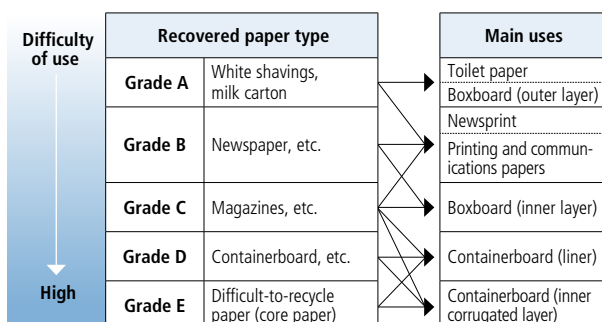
Difficulty of use

High

| Recovered paper type | |
|---|---|
| Grade A | White shavings, milk carton |
| Grade B | Newspaper, etc. |
| Grade C | Magazines, etc. |
| Grade D | Containerboard, etc. |
| Grade E | Difficult-to-recycle paper (core paper) |

| Main uses |
|---|
| Toilet paper |
| Boxboard (outer layer) |
| Newsprint |
| Printing and communications papers |
| Boxboard (inner layer) |
| Containerboard (liner) |
| Containerboard (inner corrugated layer) |